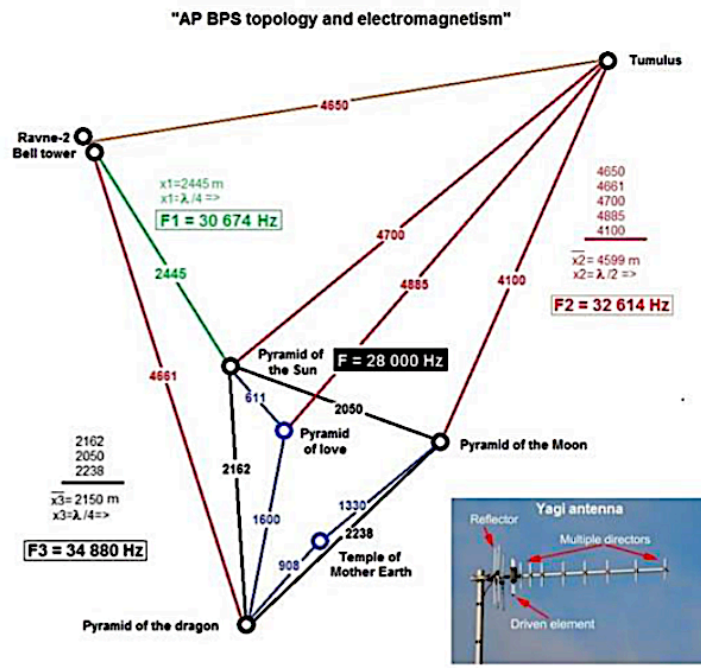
"AP BPS topology and electromagnetism"

Tumulus

Ravne-2
Bell tower

4650

x1=2445 m
x1=λ/4 =>

F1 = 30 674 Hz

4650
4661
4700
4885
4100

$\overline{x2}$= 4599 m
x2=λ/2 =>

F2 = 32 614 Hz

4700

4885

4100

2445

4661

Pyramid of the Sun

F = 28 000 Hz

611

Pyramid of love

2050

Pyramid of the Moon

2162
2050
2238

$\overline{x3}$= 2150 m
x3=λ/4=>

F3 = 34 880 Hz

2162

1600

1330

2238

908

Temple of Mother Earth

Pyramid of the dragon

Yagi antenna

Reflector

Multiple directors

Driven element